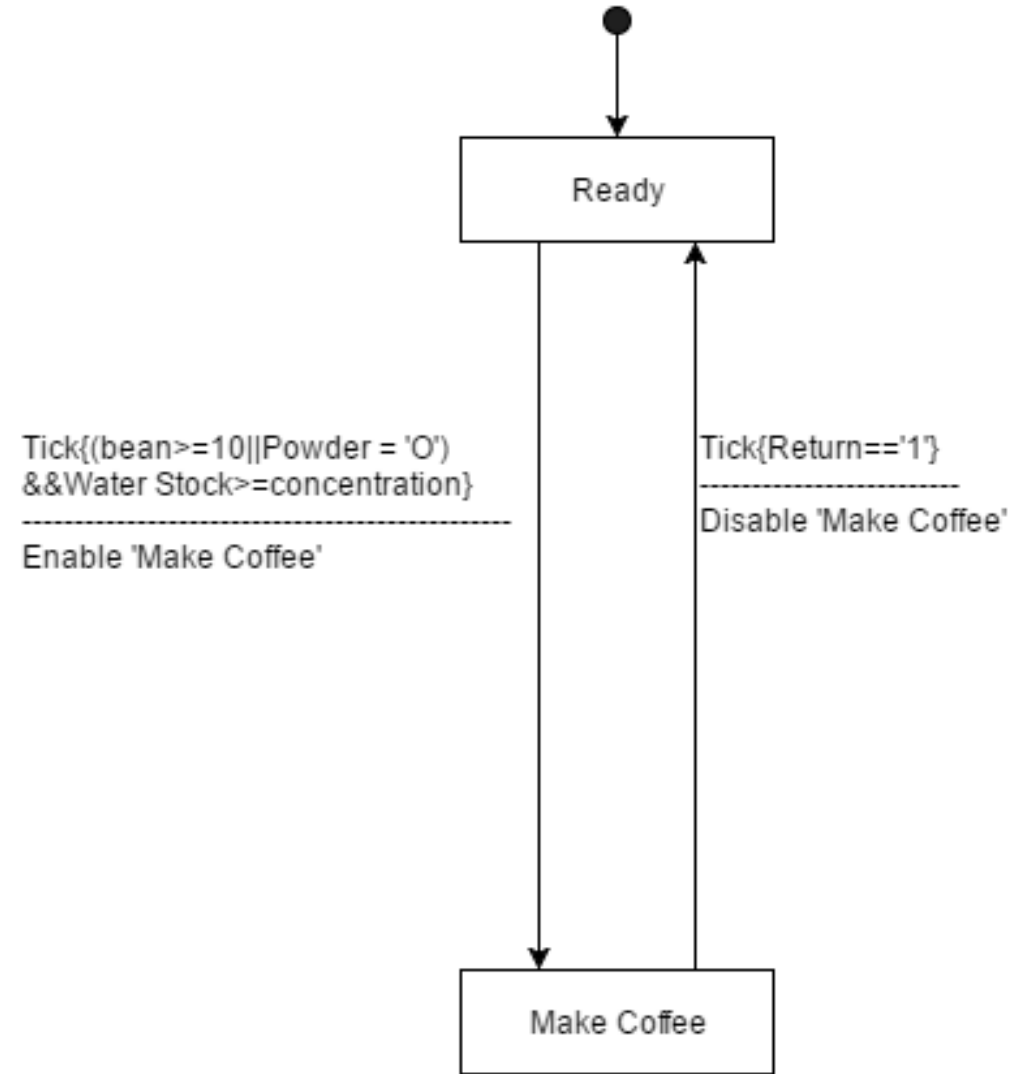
Ready

Tick{(bean>=10||Powder = 'O')
&&Water Stock>=concentration}
-----------------------------------------------
Enable 'Make Coffee'

Tick{Return=='1'}
-------------------------
Disable 'Make Coffee'

Make Coffee